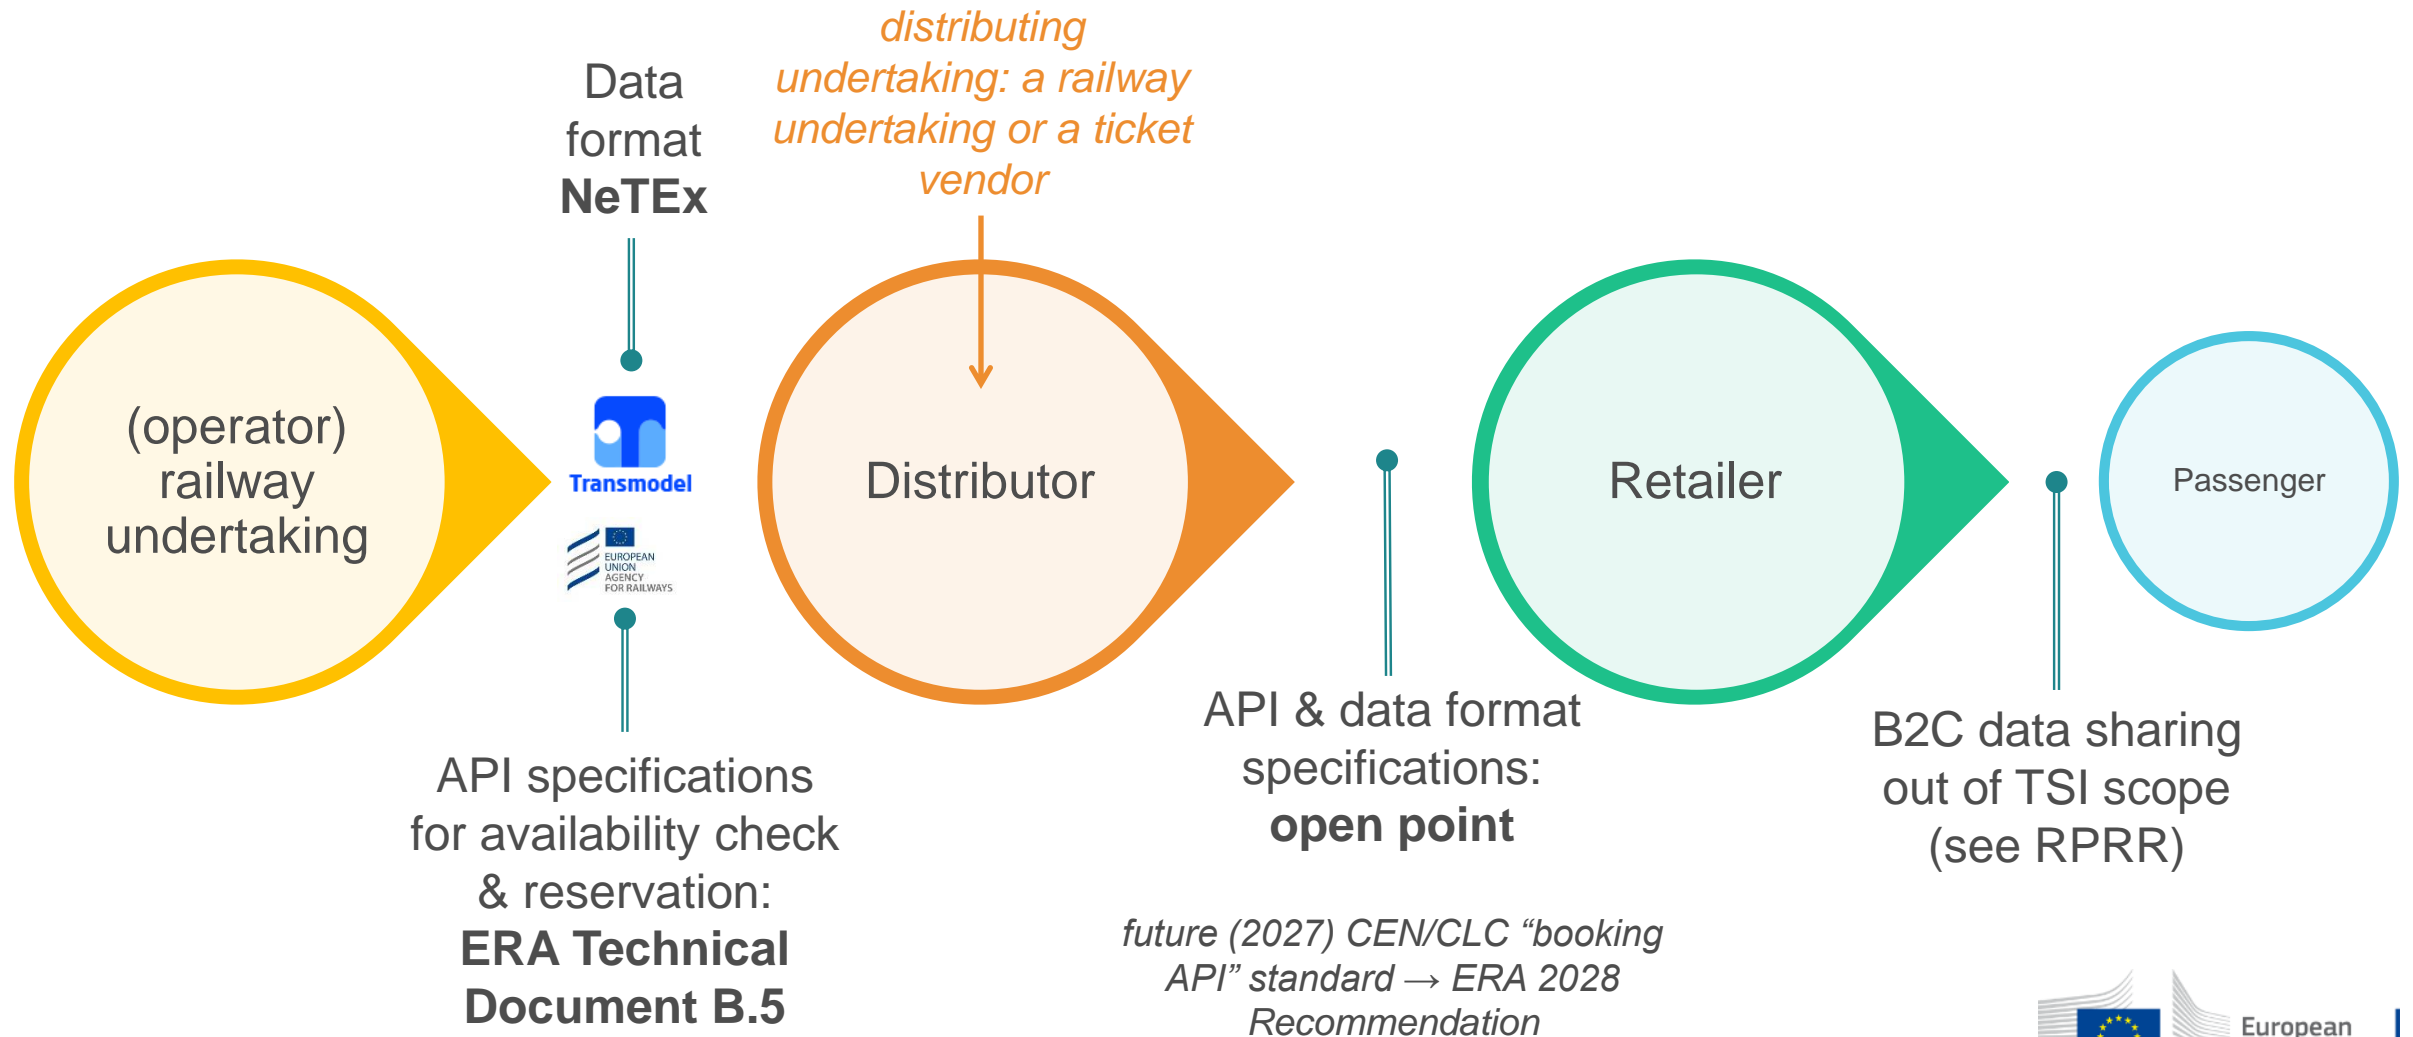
Data format NeTEx

distributing undertaking: a railway undertaking or a ticket vendor

(operator) railway undertaking

Transmodel

EUROPEAN UNION AGENCY FOR RAILWAYS

Distributor

Retailer

Passenger

API specifications for availability check & reservation: ERA Technical Document B.5

API & data format specifications: open point

B2C data sharing out of TSI scope (see RPRR)

future (2027) CEN/CLC “booking API” standard → ERA 2028 Recommendation

European